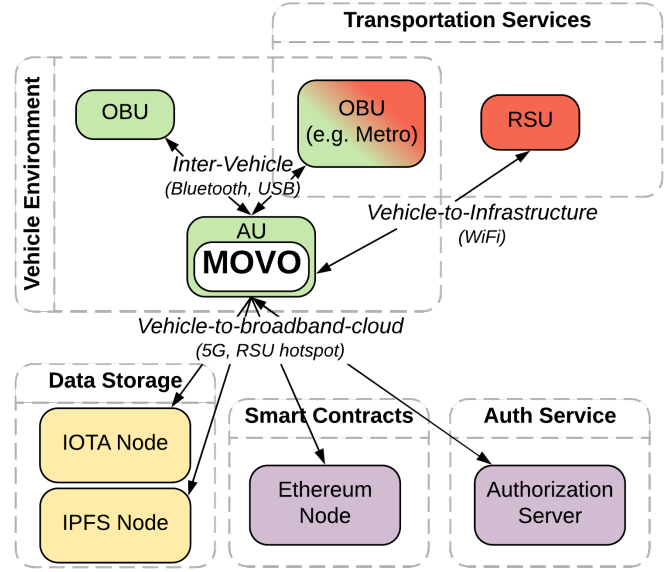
Transportation Services

Vehicle Environment

OBU

OBU
(e.g. Metro)

RSU

Inter-Vehicle
(Bluetooth, USB)

Vehicle-to-Infrastructure
(WiFi)

AU
MOVO

Vehicle-to-broadband-cloud
(5G, RSU hotspot)

Data Storage

IOTA Node

IPFS Node

Smart Contracts

Ethereum Node

Auth Service

Authorization Server